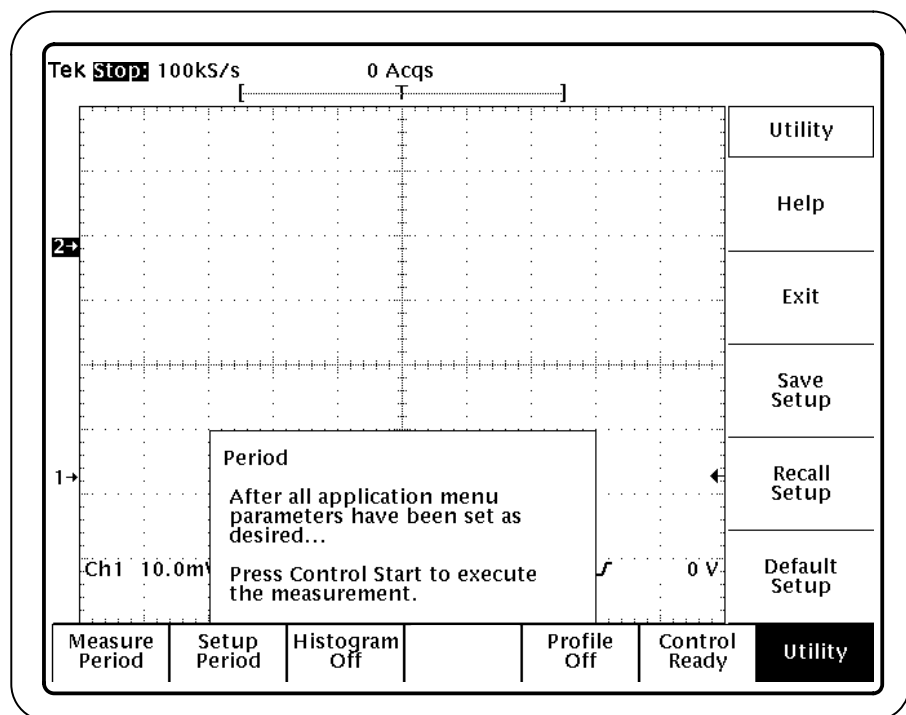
Tek Stop: 100kS/s 0 Acqs

Utility

Help

Exit

Save Setup

Recall Setup

Default Setup

2→

1→

Ch1 10.0mV

0 V

Period

After all application menu parameters have been set as desired...

Press Control Start to execute the measurement.

Measure Period

Setup Period

Histogram Off

Profile Off

Control Ready

Utility